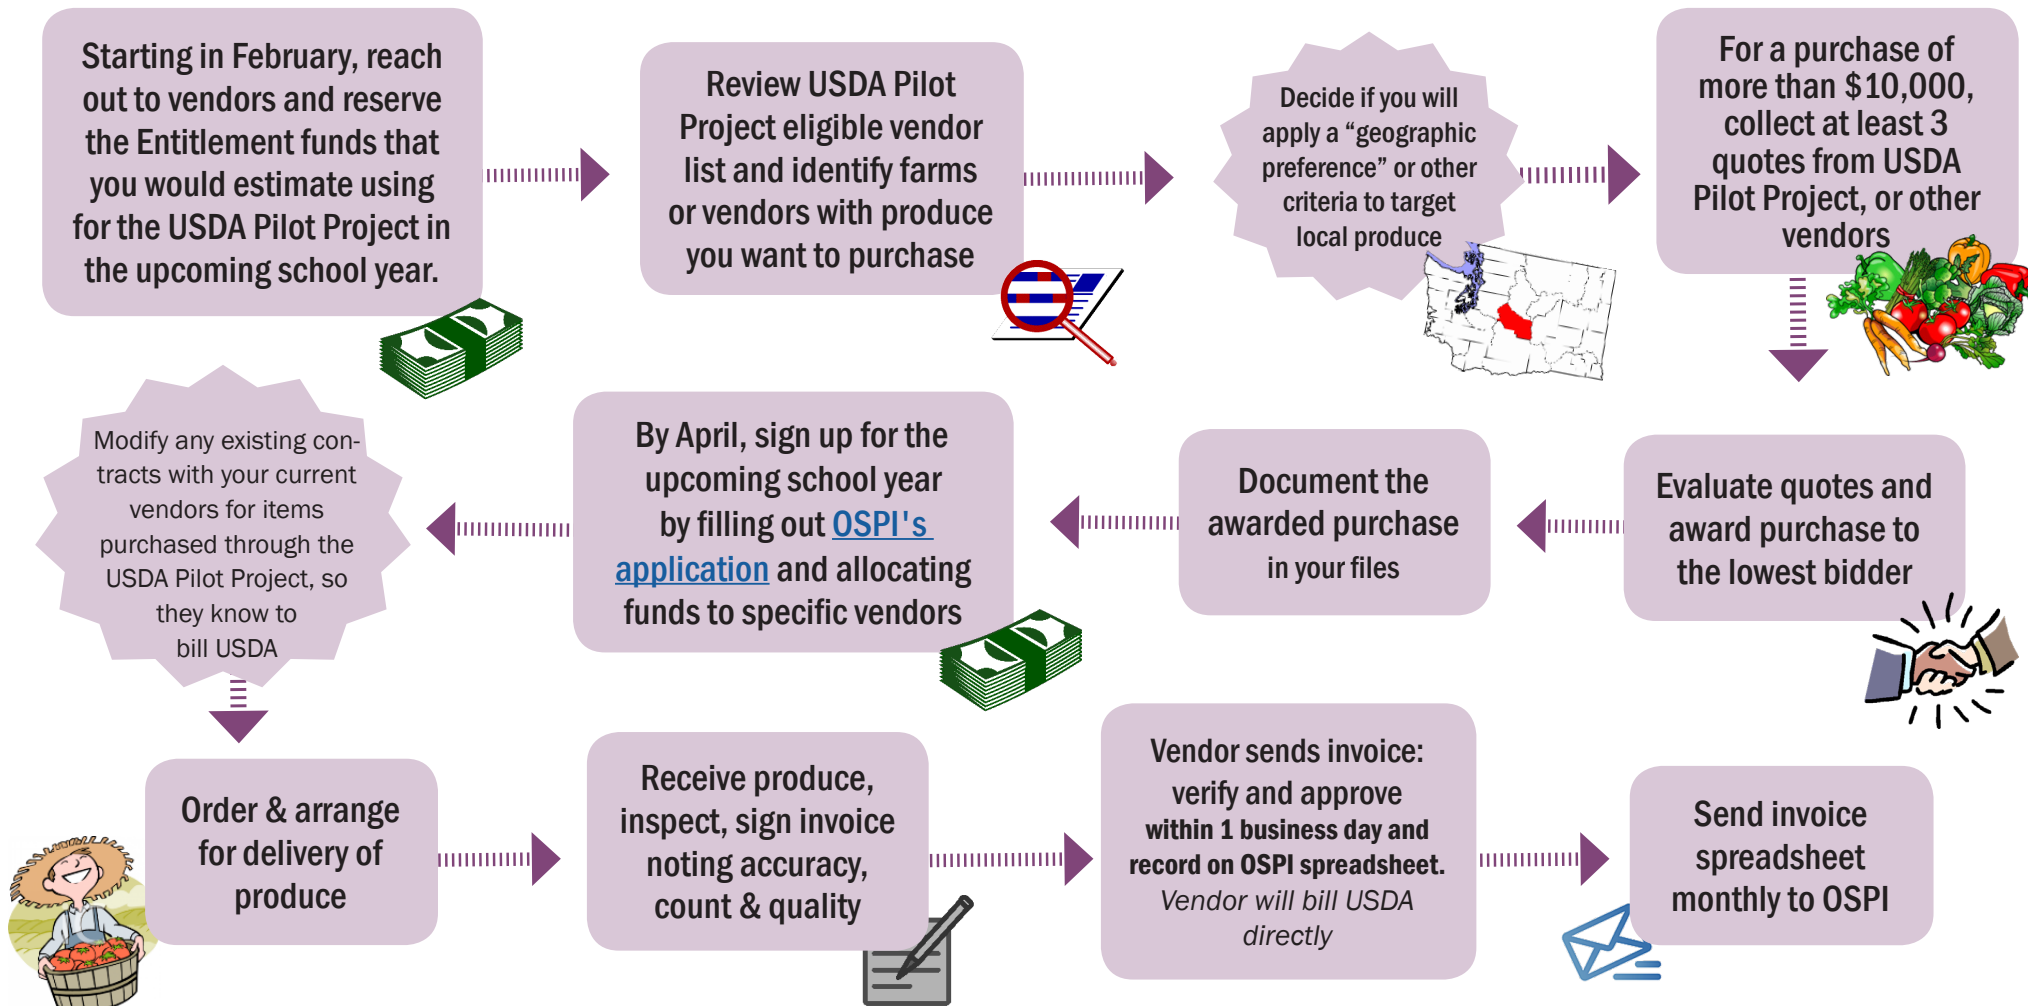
Starting in February, reach out to vendors and reserve the Entitlement funds that you would estimate using for the USDA Pilot Project in the upcoming school year.

Review USDA Pilot Project eligible vendor list and identify farms or vendors with produce you want to purchase

Decide if you will apply a "geographic preference" or other criteria to target local produce

For a purchase of more than $10,000, collect at least 3 quotes from USDA Pilot Project, or other vendors

Evaluate quotes and award purchase to the lowest bidder

Document the awarded purchase in your files

By April, sign up for the upcoming school year by filling out OSPI's application and allocating funds to specific vendors

Modify any existing contracts with your current vendors for items purchased through the USDA Pilot Project, so they know to bill USDA

Order & arrange for delivery of produce

Receive produce, inspect, sign invoice noting accuracy, count & quality

Vendor sends invoice: verify and approve within 1 business day and record on OSPI spreadsheet. Vendor will bill USDA directly

Send invoice spreadsheet monthly to OSPI